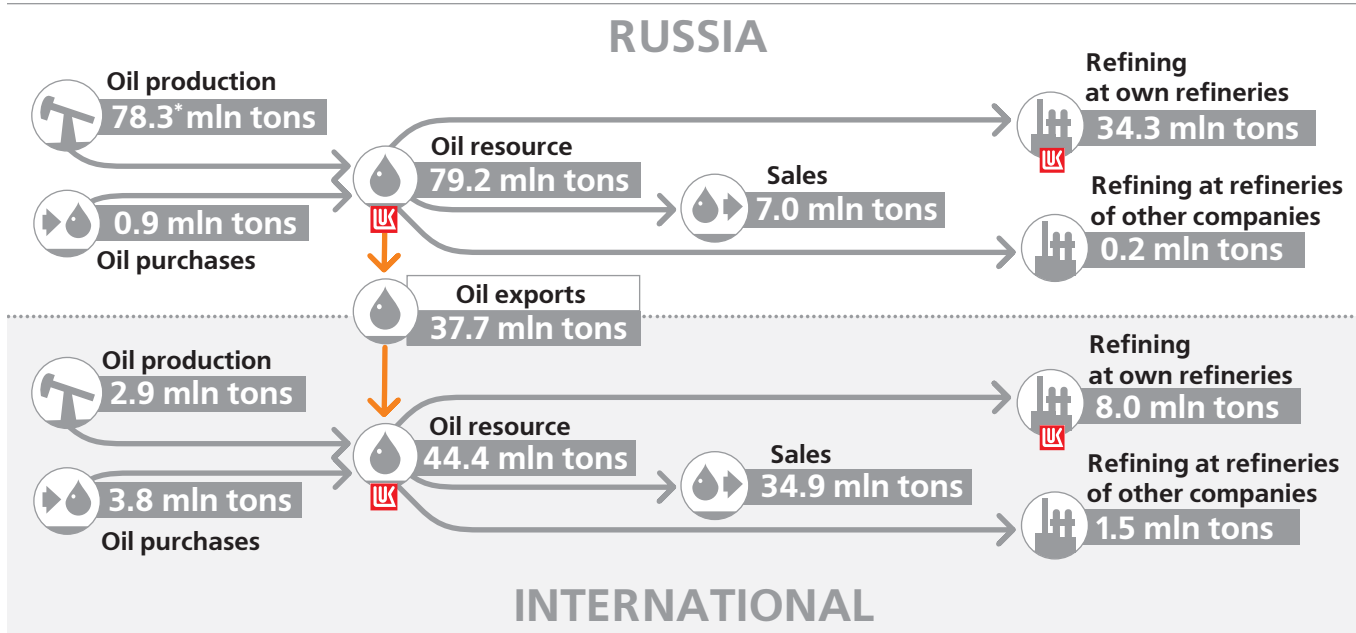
RUSSIA

Oil production
78.3* mln tons

0.9 mln tons
Oil purchases

Oil resource
79.2 mln tons

LUK

Sales
7.0 mln tons

Refining at own refineries
34.3 mln tons

LUK

Refining at refineries of other companies
0.2 mln tons

Oil exports
37.7 mln tons

Oil production
2.9 mln tons

3.8 mln tons
Oil purchases

Oil resource
44.4 mln tons

LUK

Sales
34.9 mln tons

Refining at own refineries
8.0 mln tons

LUK

Refining at refineries of other companies
1.5 mln tons

INTERNATIONAL